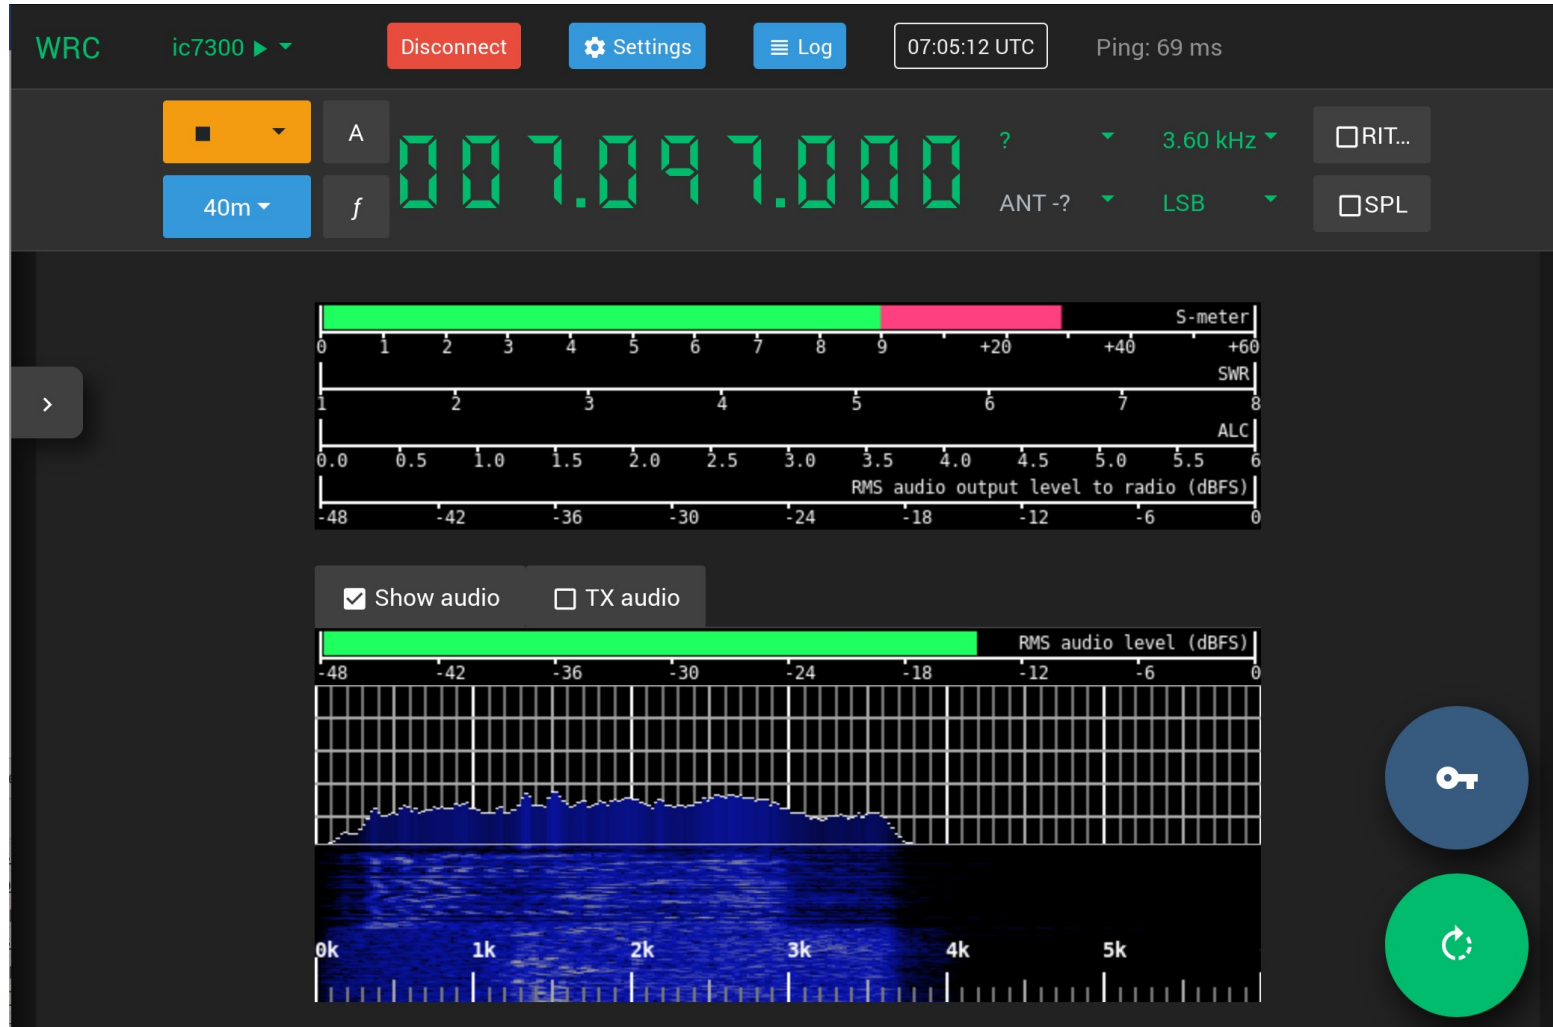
WRC ic7300 ▶ Disconnect Settings Log 07:05:12 UTC Ping: 69 ms

■ A 007.097.000 ? 3.60 kHz RIT...
40m ƒ ANT -? LSB SPL

S-meter
0 1 2 3 4 5 6 7 8 9 +20 +40 +60
SWR
1 2 3 4 5 6 7 8
ALC
0.0 0.5 1.0 1.5 2.0 2.5 3.0 3.5 4.0 4.5 5.0 5.5 6
RMS audio output level to radio (dBFS)
-48 -42 -36 -30 -24 -18 -12 -6 0

Show audio TX audio

RMS audio level (dBFS)
-48 -42 -36 -30 -24 -18 -12 -6 0

0k 1k 2k 3k 4k 5k